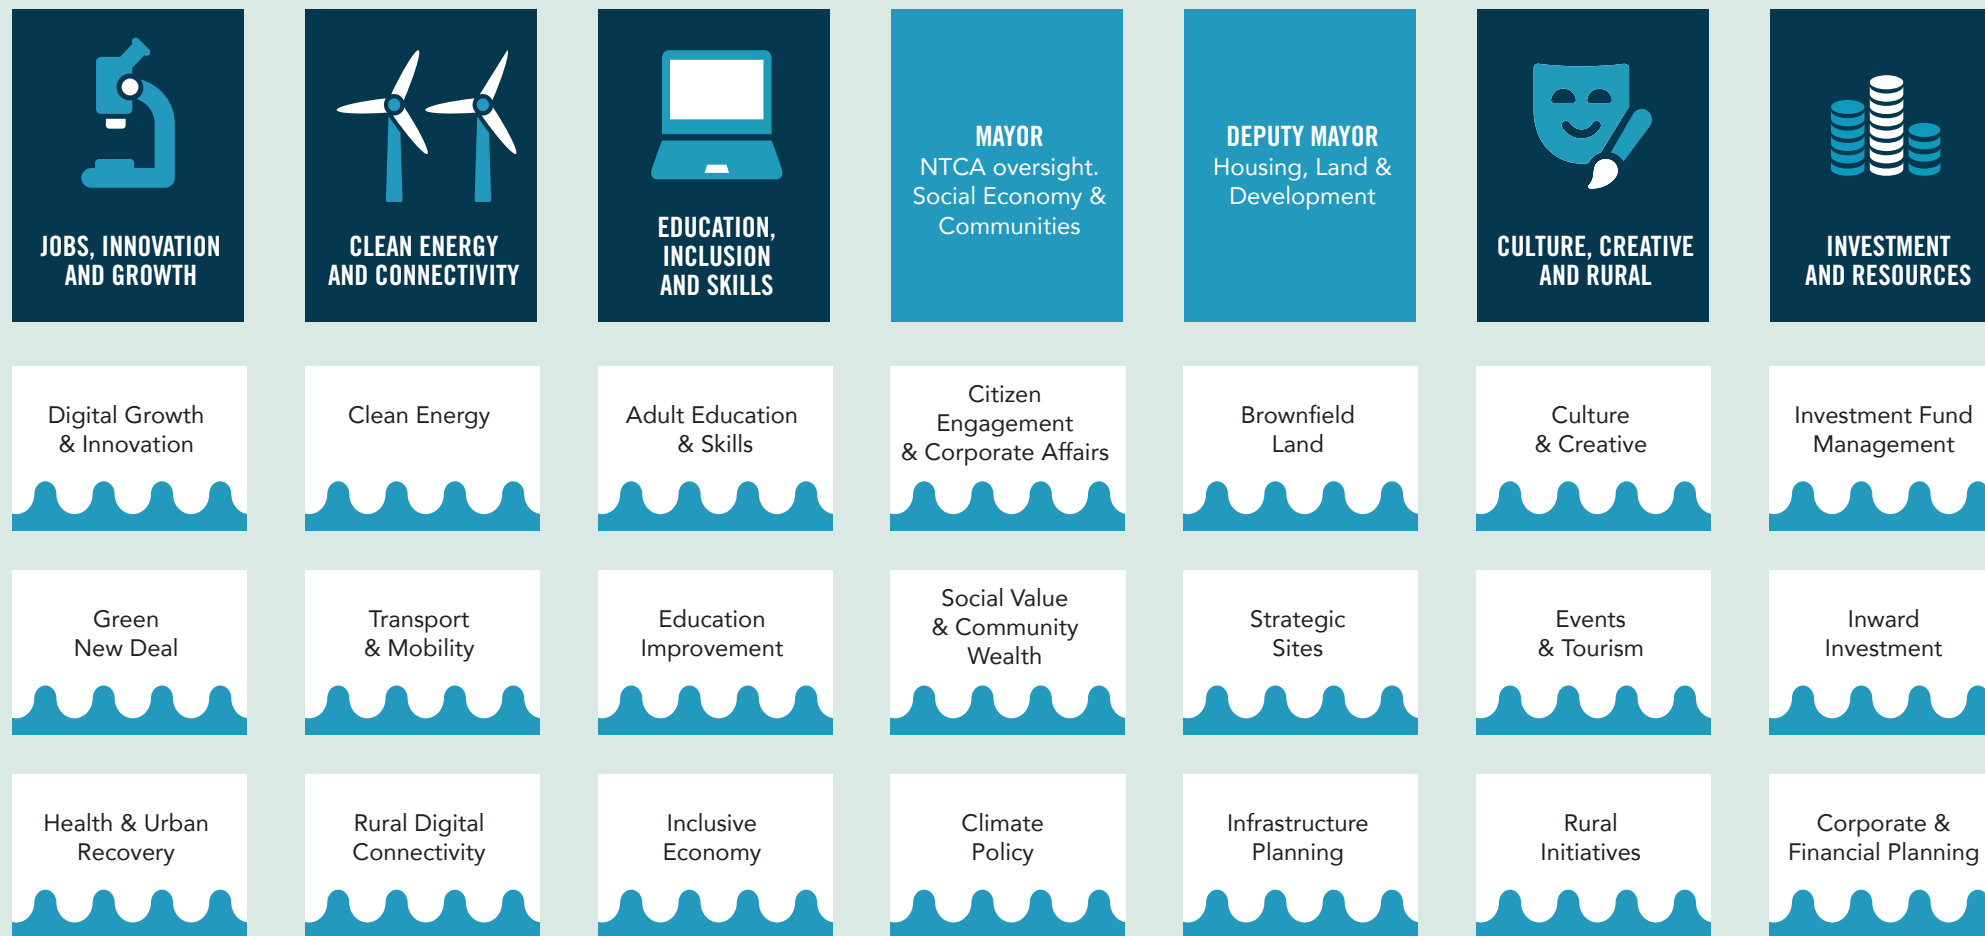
JOBS, INNOVATION AND GROWTH

CLEAN ENERGY AND CONNECTIVITY

EDUCATION, INCLUSION AND SKILLS

MAYOR
NTCA oversight. Social Economy & Communities

DEPUTY MAYOR
Housing, Land & Development

CULTURE, CREATIVE AND RURAL

INVESTMENT AND RESOURCES

Digital Growth & Innovation

Clean Energy

Adult Education & Skills

Citizen Engagement & Corporate Affairs

Brownfield Land

Culture & Creative

Investment Fund Management

Green New Deal

Transport & Mobility

Education Improvement

Social Value & Community Wealth

Strategic Sites

Events & Tourism

Inward Investment

Health & Urban Recovery

Rural Digital Connectivity

Inclusive Economy

Climate Policy

Infrastructure Planning

Rural Initiatives

Corporate & Financial Planning